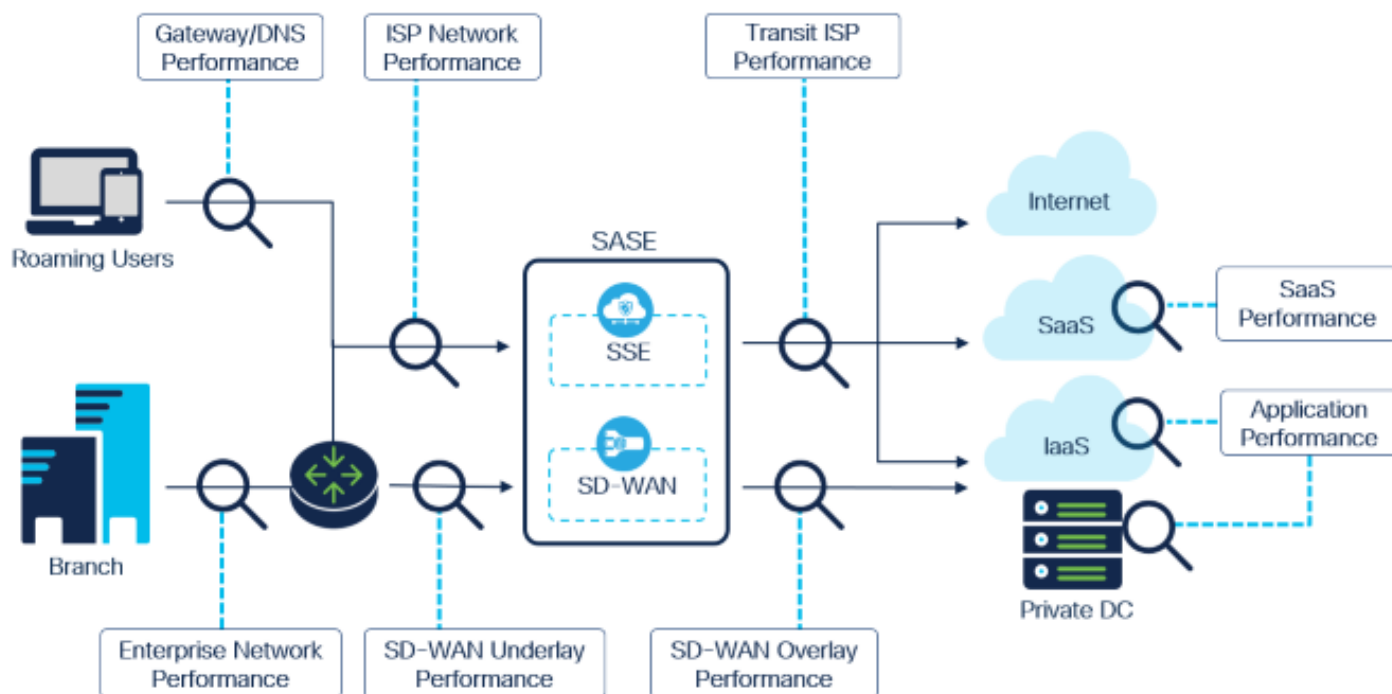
Gateway/DNS Performance

ISP Network Performance

Transit ISP Performance

Roaming Users

SASE

SSE

SD-WAN

Internet

SaaS

SaaS Performance

IaaS

Application Performance

Branch

Private DC

Enterprise Network Performance

SD-WAN Underlay Performance

SD-WAN Overlay Performance